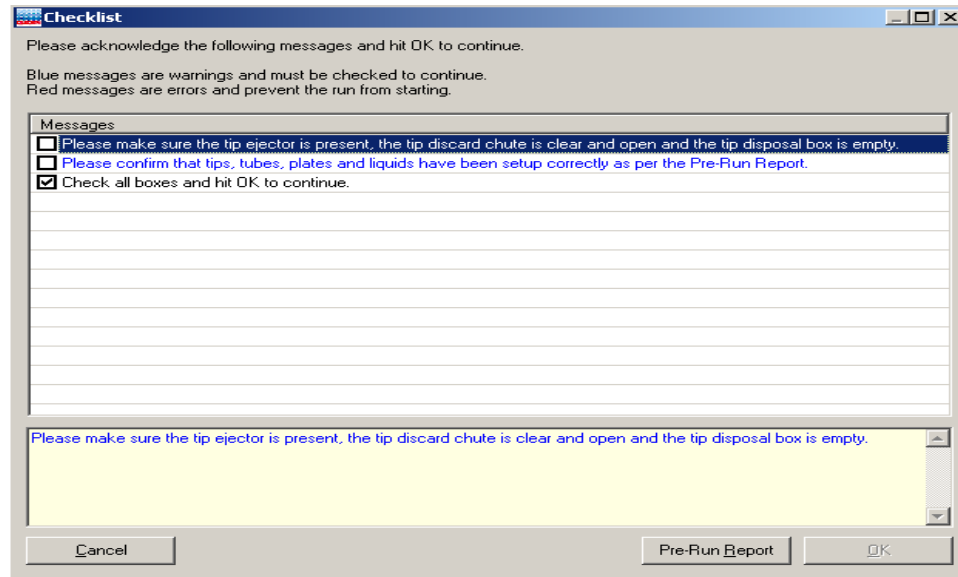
Checklist

Please acknowledge the following messages and hit OK to continue.

Blue messages are warnings and must be checked to continue.
Red messages are errors and prevent the run from starting.

Messages

Please make sure the tip ejector is present, the tip discard chute is clear and open and the tip disposal box is empty.

Please confirm that tips, tubes, plates and liquids have been setup correctly as per the Pre-Run Report.

Check all boxes and hit OK to continue.

Please make sure the tip ejector is present, the tip discard chute is clear and open and the tip disposal box is empty.

Cancel

Pre-Run Report

OK